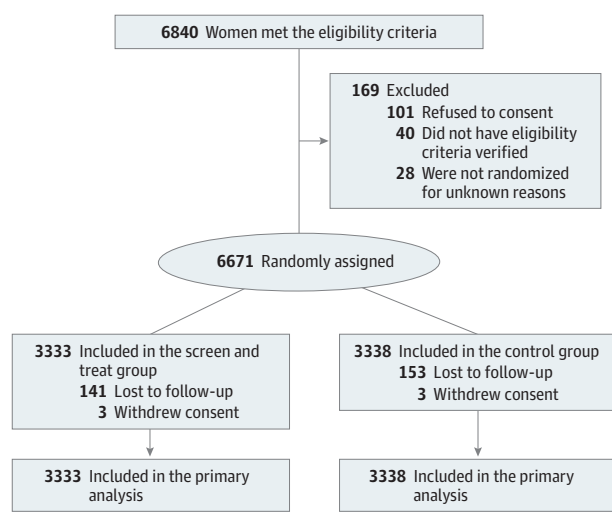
6840 Women met the eligibility criteria

169 Excluded
101 Refused to consent
40 Did not have eligibility criteria verified
28 Were not randomized for unknown reasons

6671 Randomly assigned

3333 Included in the screen and treat group
141 Lost to follow-up
3 Withdrew consent

3338 Included in the control group
153 Lost to follow-up
3 Withdrew consent

3333 Included in the primary analysis

3338 Included in the primary analysis